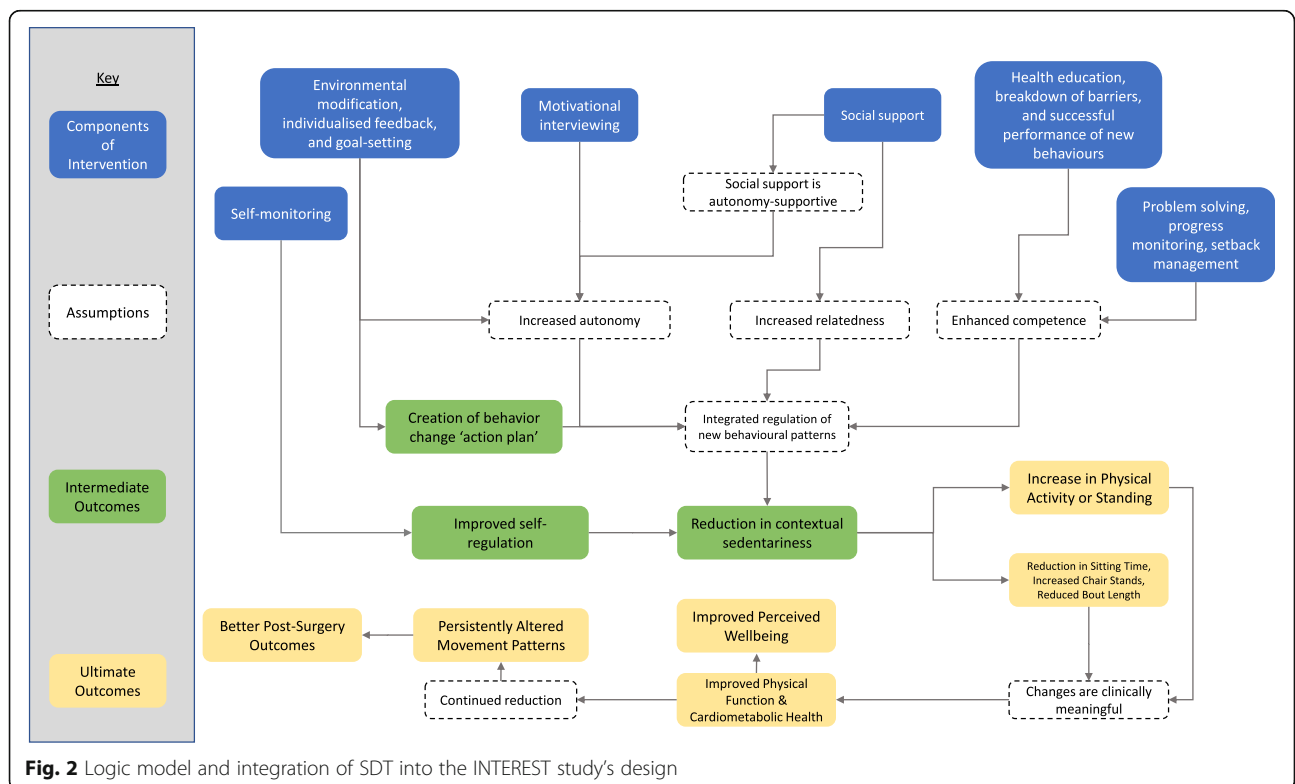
Key

Components of Intervention

Assumptions

Intermediate Outcomes

Ultimate Outcomes

Environmental modification, individualised feedback, and goal-setting

Motivational interviewing

Social support

Health education, breakdown of barriers, and successful performance of new behaviours

Self-monitoring

Social support is autonomy-supportive

Problem solving, progress monitoring, setback management

Increased autonomy

Increased relatedness

Enhanced competence

Creation of behavior change 'action plan'

Integrated regulation of new behavioural patterns

Increase in Physical Activity or Standing

Improved self-regulation

Reduction in contextual sedentariness

Reduction in Sitting Time, Increased Chair Stands, Reduced Bout Length

Better Post-Surgery Outcomes

Persistently Altered Movement Patterns

Improved Perceived Wellbeing

Continued reduction

Improved Physical Function & Cardiometabolic Health

Changes are clinically meaningful

Fig. 2 Logic model and integration of SDT into the INTEREST study's design